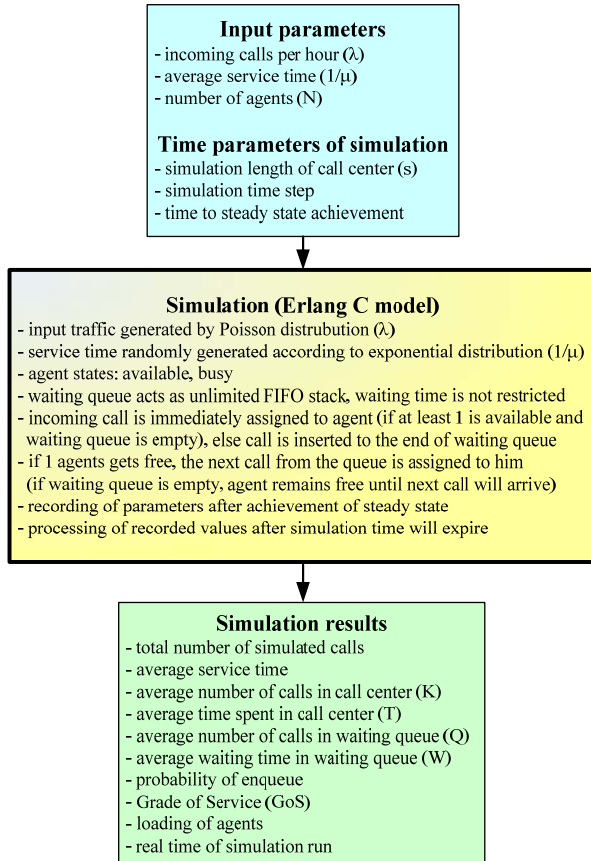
**Input parameters**
- incoming calls per hour (λ)
- average service time (1/μ)
- number of agents (N)

**Time parameters of simulation**
- simulation length of call center (s)
- simulation time step
- time to steady state achievement

**Simulation (Erlang C model)**
- input traffic generated by Poisson distrubution (λ)
- service time randomly generated according to exponential distribution (1/μ)
- agent states: available, busy
- waiting queue acts as unlimited FIFO stack, waiting time is not restricted
- incoming call is immediately assigned to agent (if at least 1 is available and waiting queue is empty), else call is inserted to the end of waiting queue
- if 1 agents gets free, the next call from the queue is assigned to him (if waiting queue is empty, agent remains free until next call will arrive)
- recording of parameters after achievement of steady state
- processing of recorded values after simulation time will expire

**Simulation results**
- total number of simulated calls
- average service time
- average number of calls in call center (K)
- average time spent in call center (T)
- average number of calls in waiting queue (Q)
- average waiting time in waiting queue (W)
- probability of enqueue
- Grade of Service (GoS)
- loading of agents
- real time of simulation run